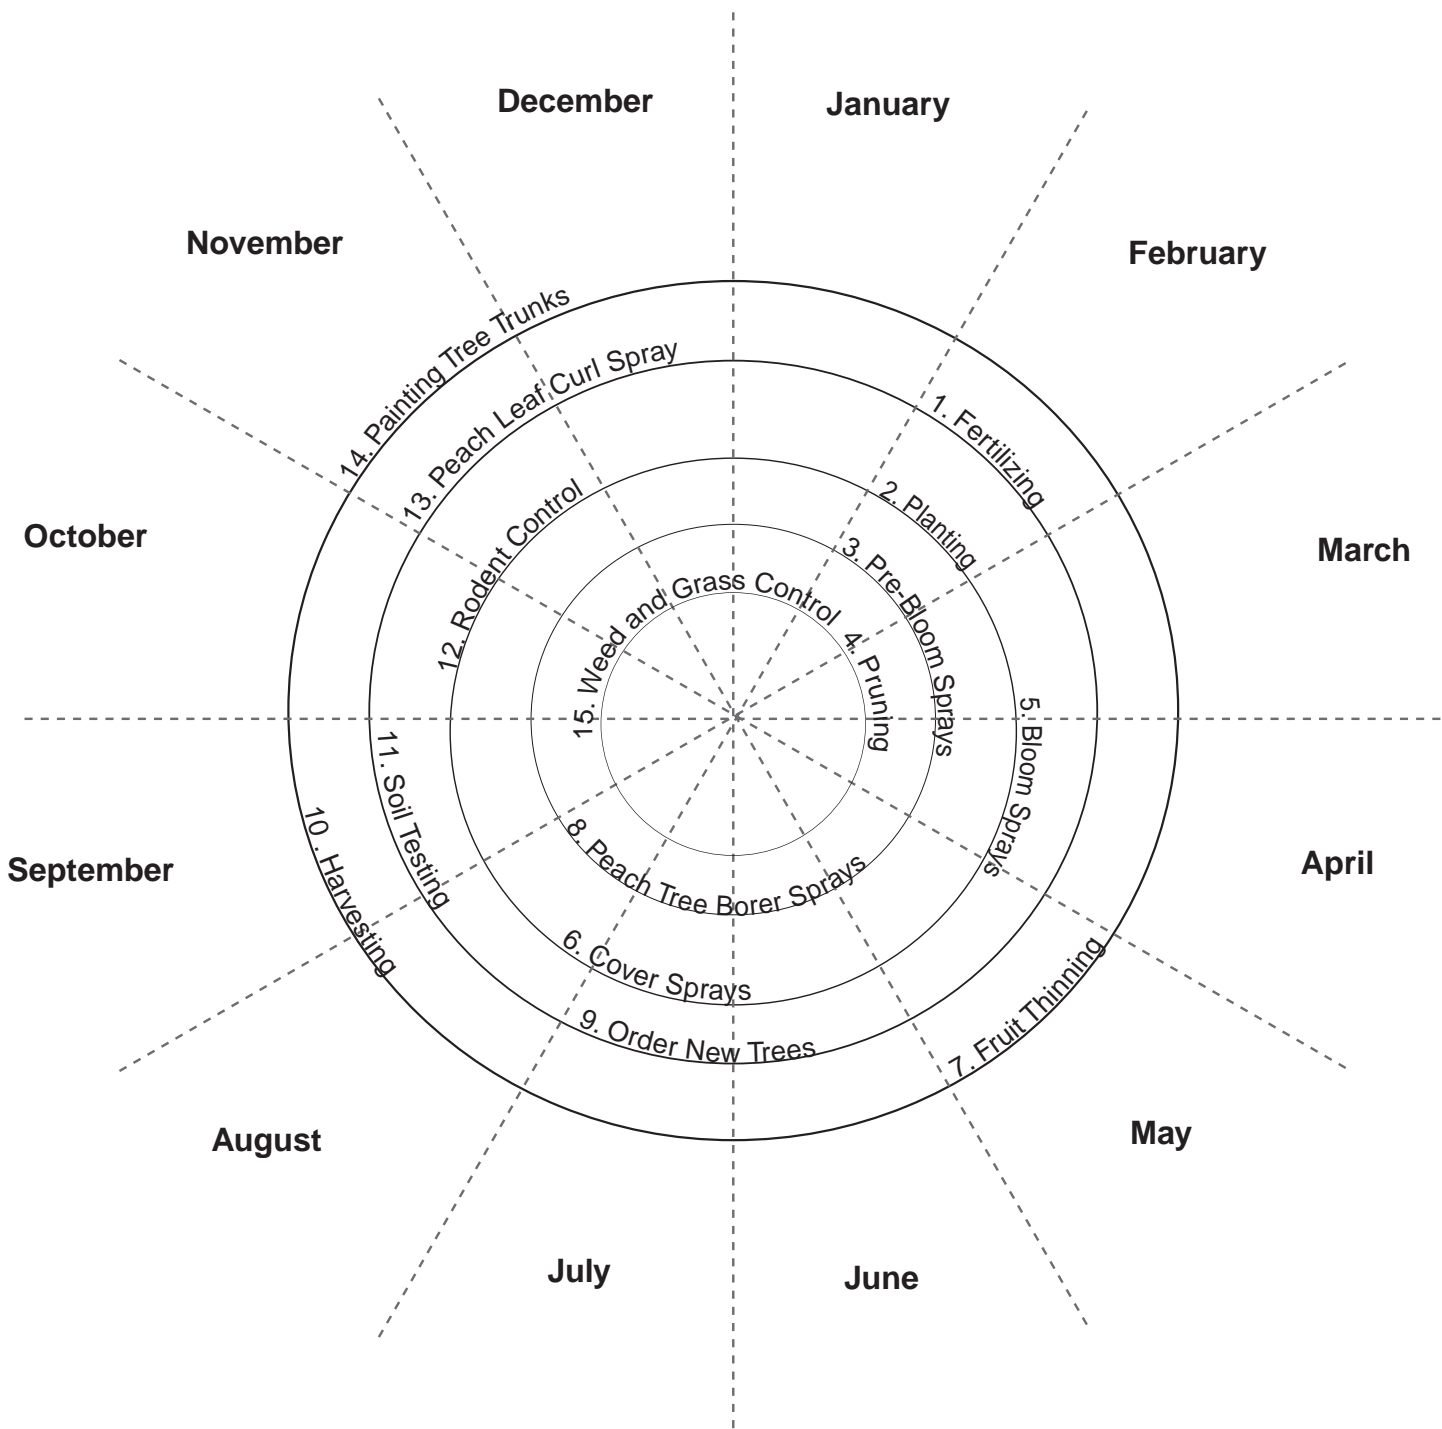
December

January

November

February

October

March

September

April

August

May

July

June

14. Painting Tree Trunks

13. Peach Leaf Curl Spray

1. Fertilizing

2. Planting

3. Pre-Bloom Sprays

12. Rodent Control

15. Weed and Grass Control

4. Pruning

5. Bloom Sprays

11. Soil Testing

10. Harvesting

8. Peach Tree Borer Sprays

6. Cover Sprays

9. Order New Trees

7. Fruit Thinning